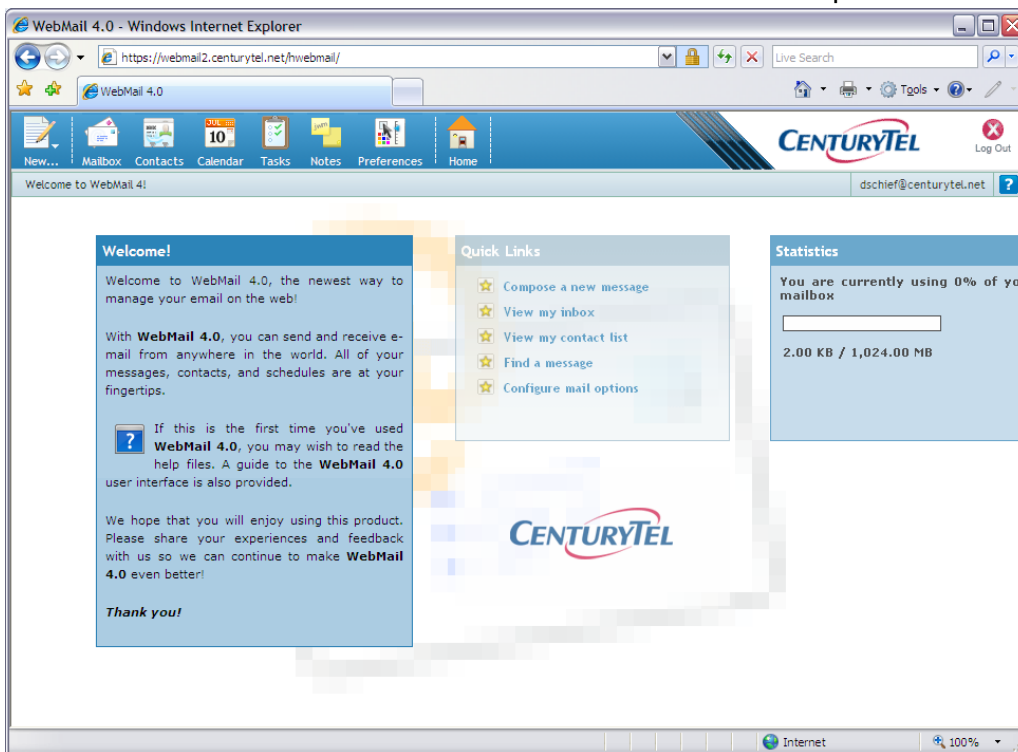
WebMail 4.0 - Windows Internet Explorer

https://webmail2.centurytel.net/hwebmail/

Live Search

WebMail 4.0

Tools

New... Mailbox Contacts JUL 10 Calendar Tasks Notes Preferences Home

CENTURYTEL

Log Out

Welcome to WebMail 4!

dschief@centurytel.net

?

Welcome!

Welcome to WebMail 4.0, the newest way to manage your email on the web!

With **WebMail 4.0**, you can send and receive e-mail from anywhere in the world. All of your messages, contacts, and schedules are at your fingertips.

If this is the first time you've used **WebMail 4.0**, you may wish to read the help files. A guide to the **WebMail 4.0** user interface is also provided.

We hope that you will enjoy using this product. Please share your experiences and feedback with us so we can continue to make **WebMail 4.0** even better!

***Thank you!***

Quick Links

Compose a new message

View my inbox

View my contact list

Find a message

Configure mail options

CENTURYTEL

Statistics

You are currently using 0% of yo mailbox

2.00 KB / 1,024.00 MB

Internet

100%